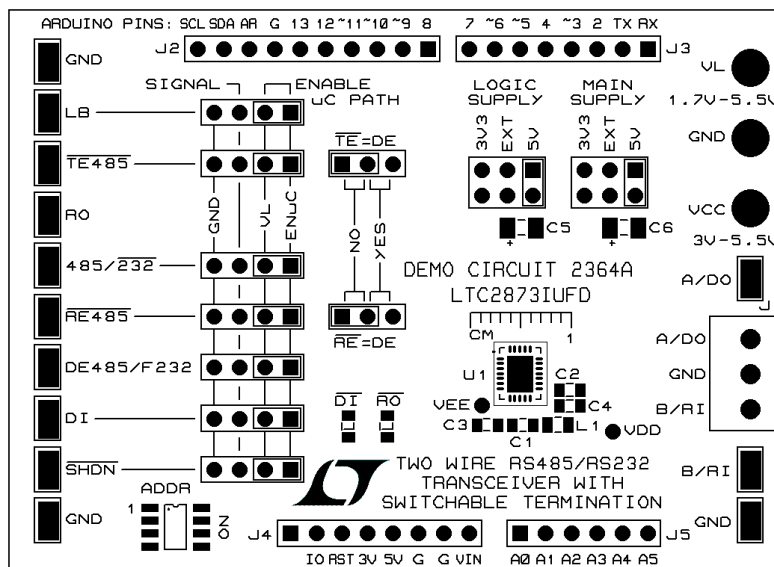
ARDUINO PINS: SCL SDA AR G 13 12 ~11 ~10 ~9 8

J2

7 ~6 ~5 4 ~3 2 TX RX

J3

GND

LB

$\overline{TE485}$

RO

485/$\overline{232}$

$\overline{RE485}$

DE485/F232

DI

$\overline{SHDN}$

GND

SIGNAL

ENABLE

uC PATH

GND

VL

ENUC

$\overline{TE}$=DE

NO

YES

$\overline{RE}$=DE

LOGIC SUPPLY

MAIN SUPPLY

3V3 EXT 5V

3V3 EXT 5V

C5

C6

VL

1.7V-5.5V

GND

VCC

3V-5.5V

A/DO

DEMO CIRCUIT 2364A

LTC2873IUFD

CM

1

A/DO

GND

B/RI

U1

C2

C4

VEE

C3

L1

VDD

C1

$\overline{DI}$

$\overline{RO}$

TWO WIRE RS485/RS232 TRANSCEIVER WITH SWITCHABLE TERMINATION

B/RI

GND

ADDR

1

ON

J4

IO RST 3V 5V G G VIN

J5

A0 A1 A2 A3 A4 A5